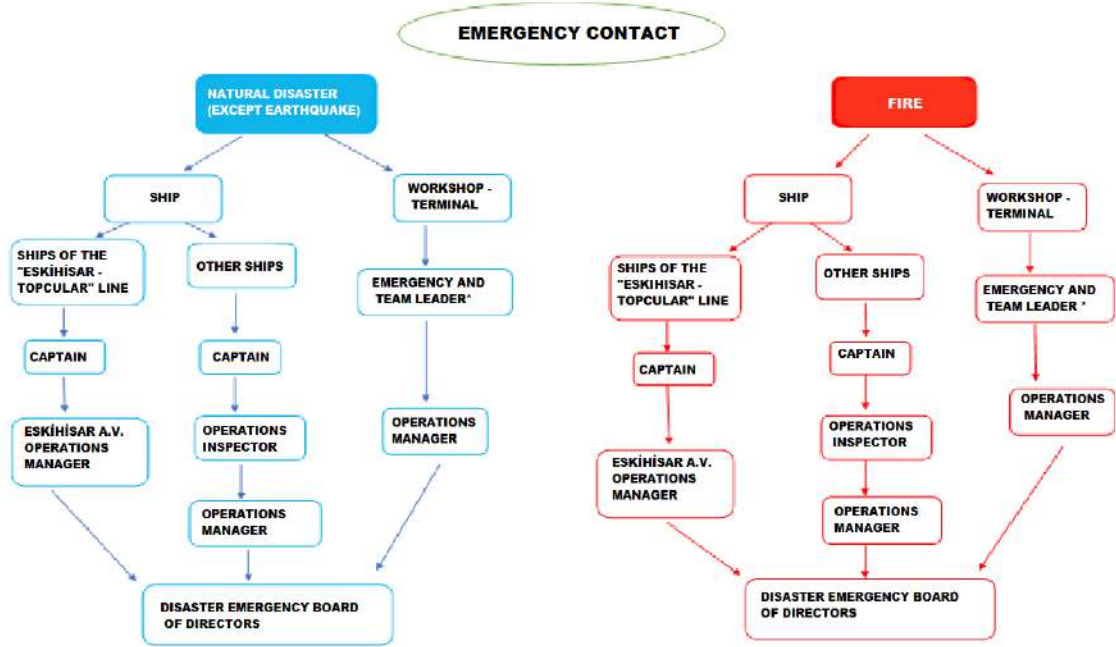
EMERGENCY CONTACT

NATURAL DISASTER (EXCEPT EARTHQUAKE)

SHIP

WORKSHOP - TERMINAL

SHIPS OF THE "ESKİHİSAR - TOPCULAR" LINE

OTHER SHIPS

EMERGENCY AND TEAM LEADER*

CAPTAIN

CAPTAIN

ESKİHİSAR A.V. OPERATIONS MANAGER

OPERATIONS INSPECTOR

OPERATIONS MANAGER

OPERATIONS MANAGER

DISASTER EMERGENCY BOARD OF DIRECTORS

FIRE

SHIP

WORKSHOP - TERMINAL

SHIPS OF THE "ESKIHISAR - TOPCULAR" LINE

OTHER SHIPS

EMERGENCY AND TEAM LEADER *

CAPTAIN

CAPTAIN

OPERATIONS MANAGER

ESKİHİSAR A.V. OPERATIONS MANAGER

OPERATIONS INSPECTOR

OPERATIONS MANAGER

DISASTER EMERGENCY BOARD OF DIRECTORS